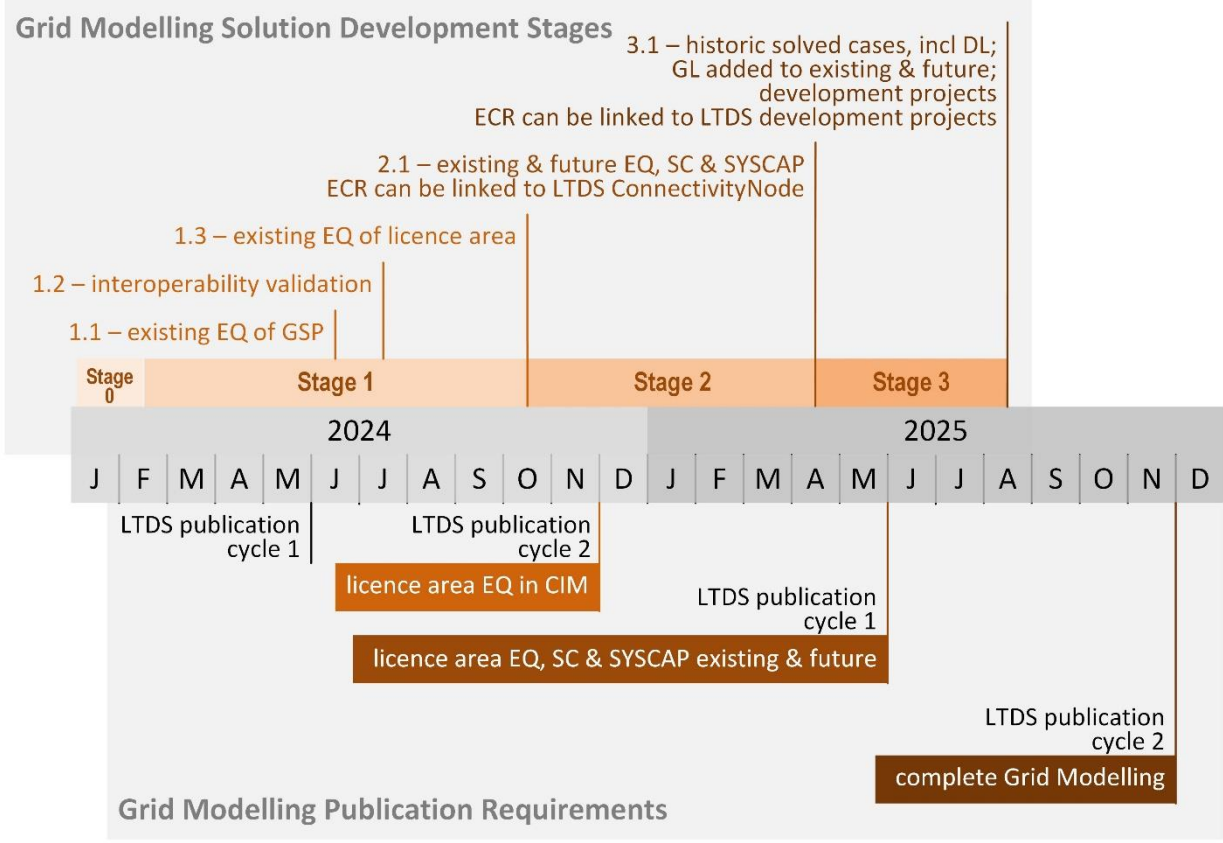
Grid Modelling Solution Development Stages

3.1 – historic solved cases, incl DL; GL added to existing & future; development projects ECR can be linked to LTDS development projects

2.1 – existing & future EQ, SC & SYSCAP ECR can be linked to LTDS ConnectivityNode

1.3 – existing EQ of licence area

1.2 – interoperability validation

1.1 – existing EQ of GSP

Stage 0

Stage 1

Stage 2

Stage 3

2024

2025

J F M A M J J A S O N D J F M A M J J A S O N D

LTDS publication cycle 1

LTDS publication cycle 2

licence area EQ in CIM

LTDS publication cycle 1

licence area EQ, SC & SYSCAP existing & future

LTDS publication cycle 2

complete Grid Modelling

Grid Modelling Publication Requirements